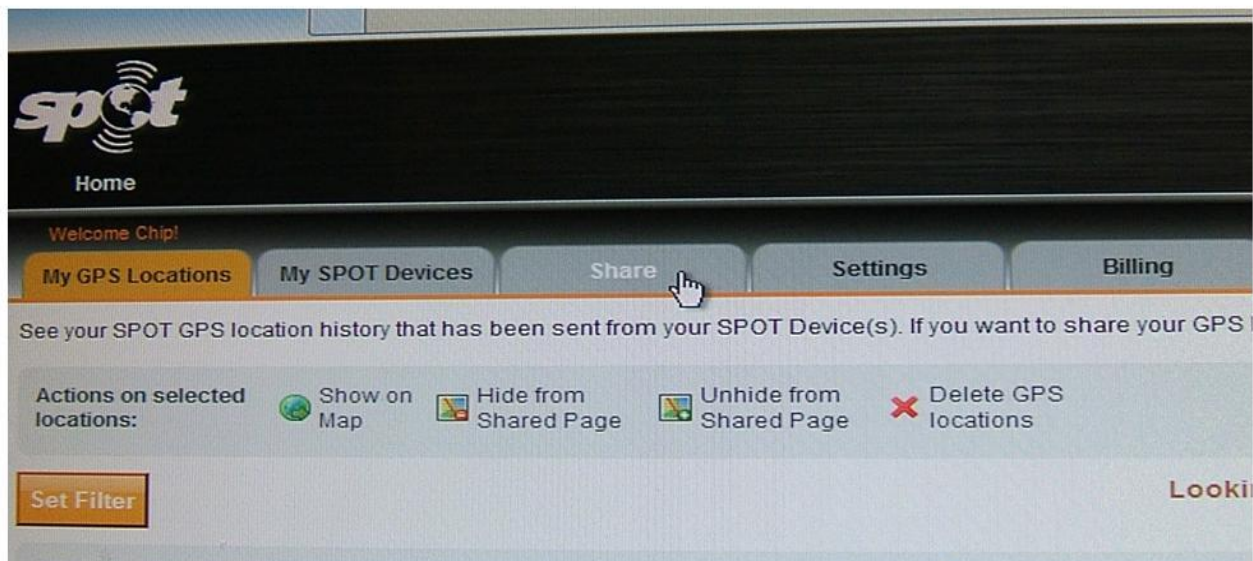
spot

Home

Welcome Chip!

My GPS Locations | My SPOT Devices | Share | Settings | Billing

See your SPOT GPS location history that has been sent from your SPOT Device(s). If you want to share your GPS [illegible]

Actions on selected locations: Show on Map | Hide from Shared Page | Unhide from Shared Page | Delete GPS locations

Set Filter

Looki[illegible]